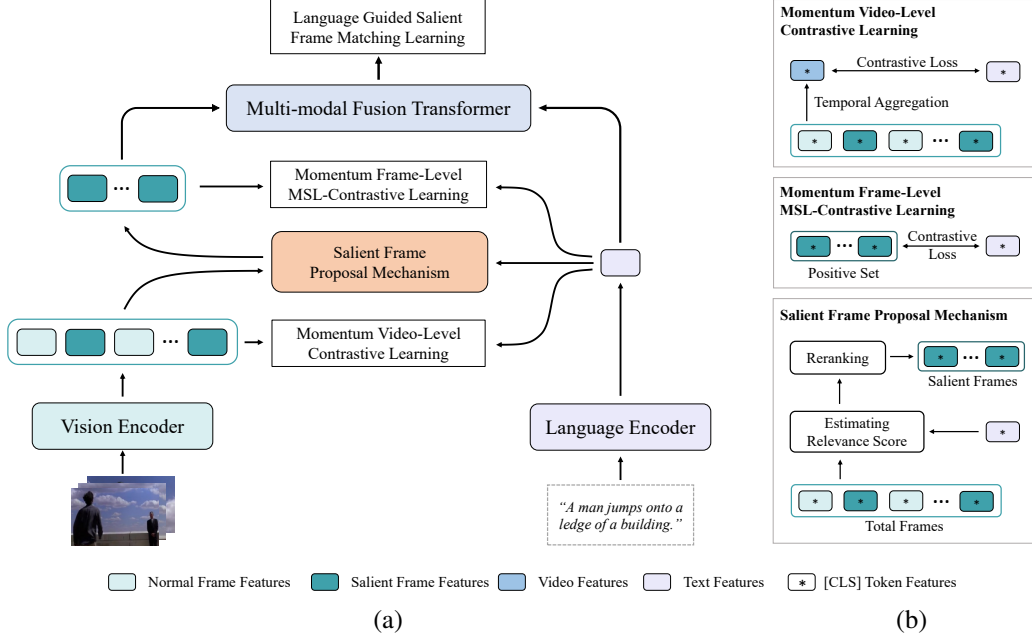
Language Guided Salient Frame Matching Learning

Multi-modal Fusion Transformer

...

Momentum Frame-Level MSL-Contrastive Learning

Salient Frame Proposal Mechanism

...

Momentum Video-Level Contrastive Learning

Vision Encoder

Language Encoder

"A man jumps onto a ledge of a building."

Momentum Video-Level Contrastive Learning

*

Contrastive Loss

*

Temporal Aggregation

* * * ... *

Momentum Frame-Level MSL-Contrastive Learning

* ... *

Contrastive Loss

*

Positive Set

Salient Frame Proposal Mechanism

Reranking

* ... *

Salient Frames

Estimating Relevance Score

*

* * * ... *

Total Frames

Normal Frame Features

Salient Frame Features

Video Features

Text Features

* [CLS] Token Features

(a)

(b)